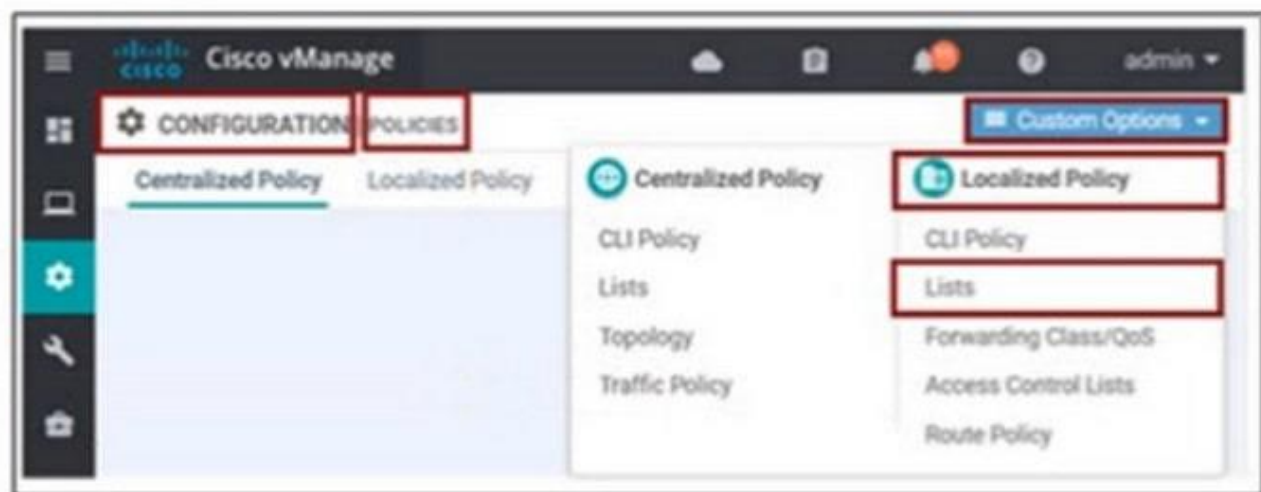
cisco Cisco vManage

admin

CONFIGURATION | POLICIES

Custom Options

Centralized Policy Localized Policy

Centralized Policy

CLI Policy

Lists

Topology

Traffic Policy

Localized Policy

CLI Policy

Lists

Forwarding Class/QoS

Access Control Lists

Route Policy